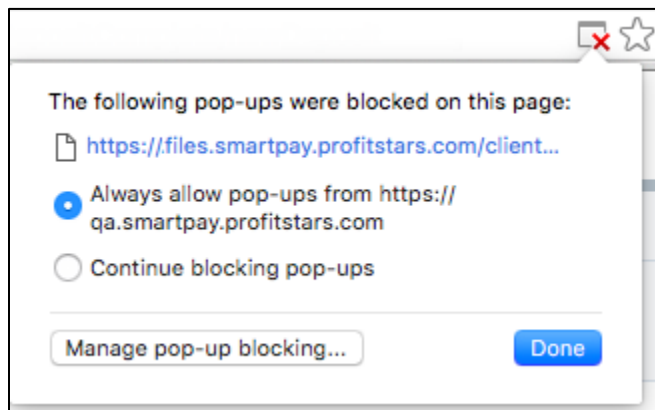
The following pop-ups were blocked on this page:

https://files.smartpay.profitstars.com/client...

Always allow pop-ups from https://qa.smartpay.profitstars.com

Continue blocking pop-ups

Manage pop-up blocking...

Done